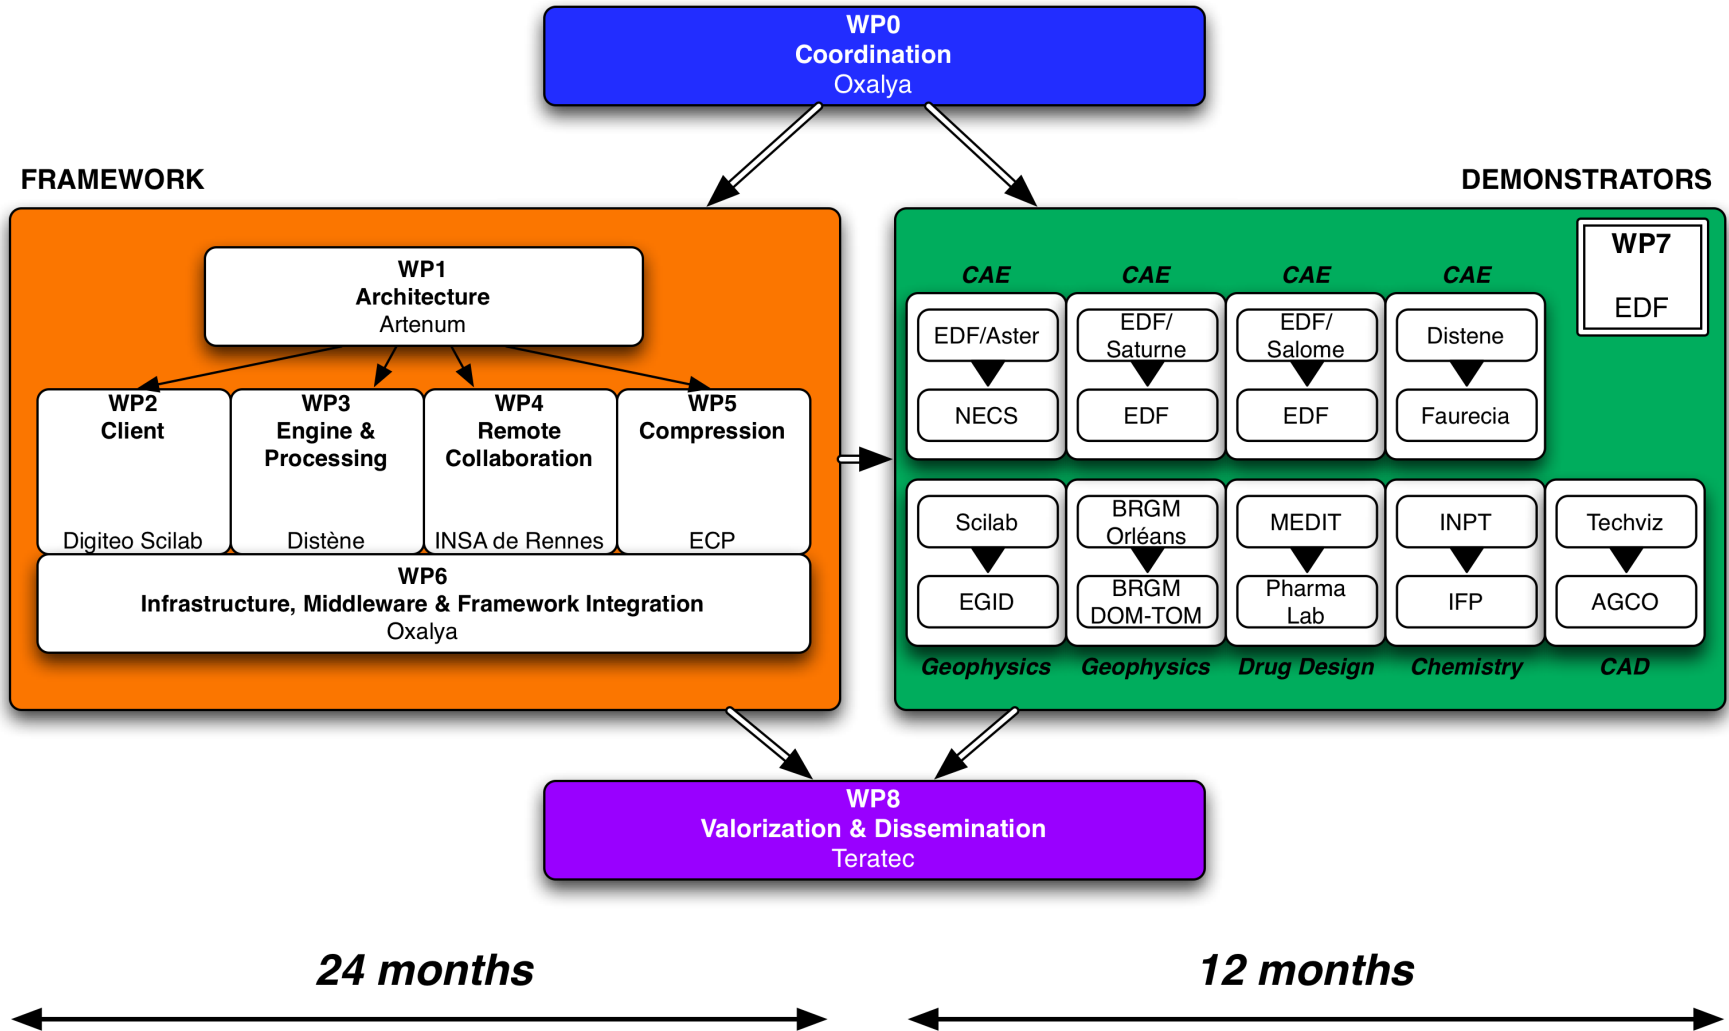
WP0
Coordination
Oxalya

FRAMEWORK

DEMONSTRATORS

WP1
Architecture
Artenum

WP2
Client
Digiteo Scilab

WP3
Engine &
Processing
Distène

WP4
Remote
Collaboration
INSA de Rennes

WP5
Compression
ECP

WP6
Infrastructure, Middleware & Framework Integration
Oxalya

WP7
EDF

CAE
EDF/Aster
NECS

CAE
EDF/
Saturne
EDF

CAE
EDF/
Salome
EDF

CAE
Distene
Faurecia

Scilab
EGID
Geophysics

BRGM
Orléans
BRGM
DOM-TOM
Geophysics

MEDIT
Pharma
Lab
Drug Design

INPT
IFP
Chemistry

Techviz
AGCO
CAD

WP8
Valorization & Dissemination
Teratec

24 months

12 months